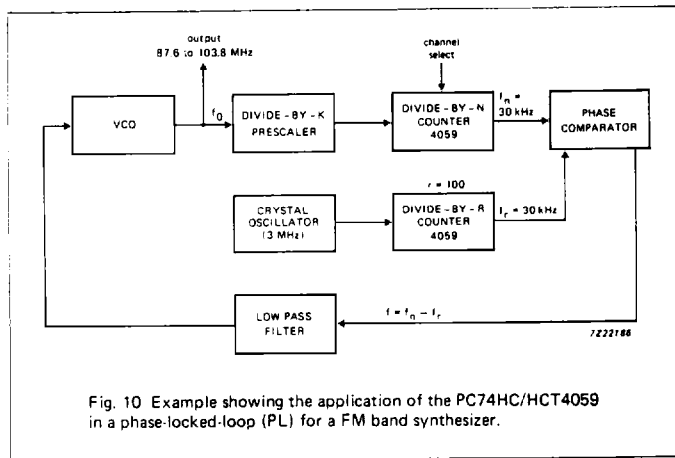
output
87.6 to 103.8 MHz

channel
select

VCO

$f_0$

DIVIDE - BY - K
PRESCALER

DIVIDE - BY - N
COUNTER
4059

$f_n$ =
30 kHz

PHASE
COMPARATOR

r = 100

CRYSTAL
OSCILLATOR
(3 MHz)

DIVIDE - BY - R
COUNTER
4059

$f_r$ = 30 kHz

LOW PASS
FILTER

$f = f_n - f_r$

7Z22186

Fig. 10 Example showing the application of the PC74HC/HCT4059 in a phase-locked-loop (PL) for a FM band synthesizer.